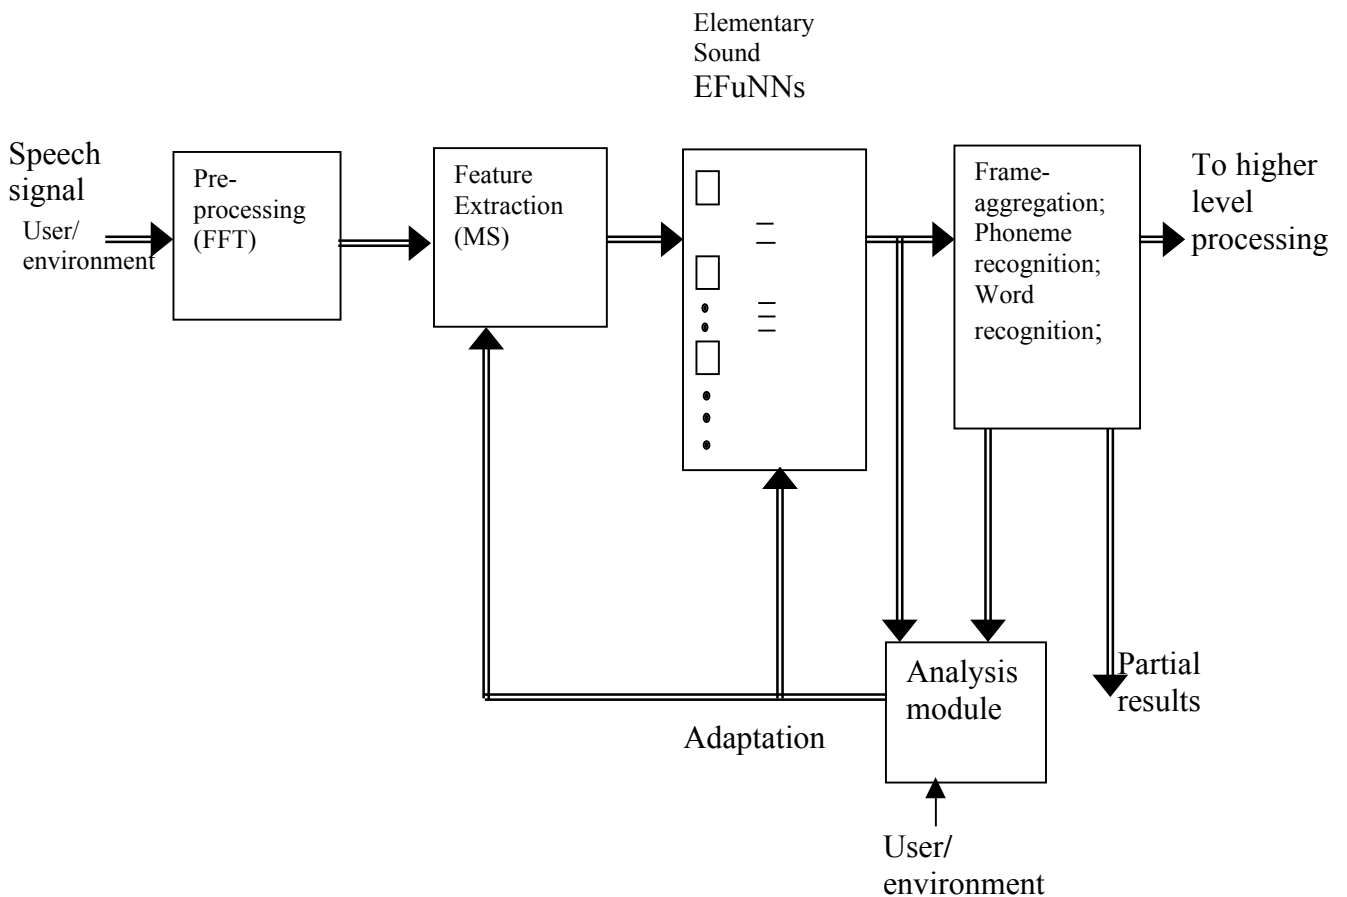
Elementary Sound EFuNNs

Speech signal

User/ environment

Pre-processing (FFT)

Feature Extraction (MS)

Frame-aggregation; Phoneme recognition; Word recognition;

To higher level processing

Analysis module

Partial results

Adaptation

User/ environment